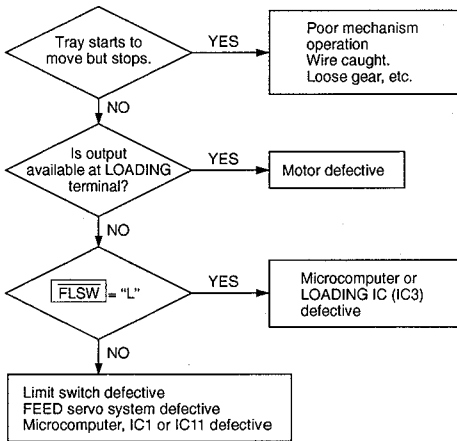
Tray starts to move but stops.

YES

Poor mechanism operation
Wire caught.
Loose gear, etc.

NO

Is output available at LOADING terminal?

YES

Motor defective

NO

FLSW = "L"

YES

Microcomputer or LOADING IC (IC3) defective

NO

Limit switch defective
FEED servo system defective
Microcomputer, IC1 or IC11 defective